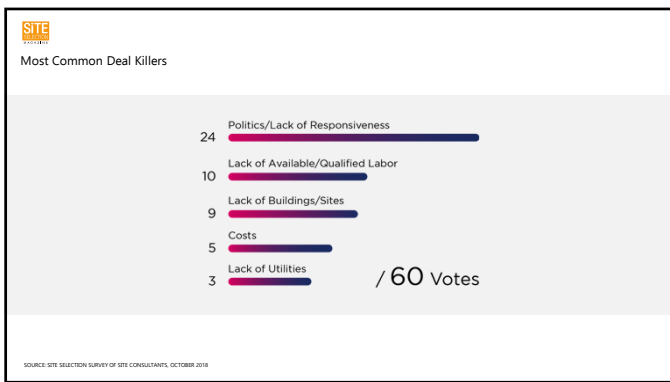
SITE SELECTION MAGAZINE

Most Common Deal Killers

24 Politics/Lack of Responsiveness

10 Lack of Available/Qualified Labor

9 Lack of Buildings/Sites

5 Costs

3 Lack of Utilities

/ 60 Votes

SOURCE: SITE SELECTION SURVEY OF SITE CONSULTANTS, OCTOBER 2018